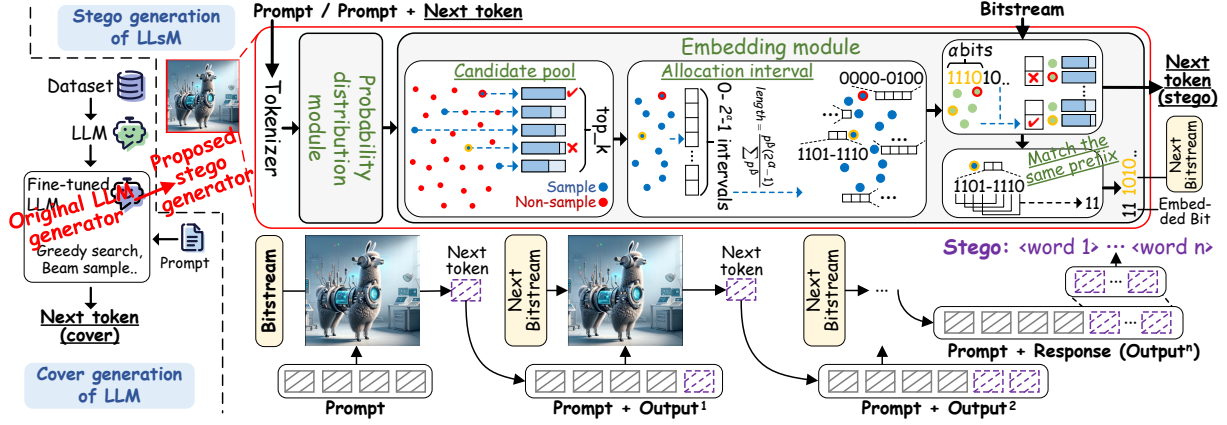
Stego generation of LLsM

Dataset

LLM

Fine-tuned LLM

Original LLM generator

Proposed stego generator

Greedy search, Beam sample..

Prompt

Next token (cover)

Cover generation of LLM

Prompt / Prompt + Next token

Tokenizer

Probability distribution module

Embedding module

Candidate pool

top_k

Sample

Non-sample

Allocation interval

0- $2^{\alpha}$-1 intervals

$length = \frac{p^{\beta}(2^{\alpha}-1)}{\sum p^{\beta}}$

0000-0100

1101-1110

Bitstream

$\alpha$ bits

111010..

Match the same prefix

1101-1110

11

11 1010

Next Bitstream

Embeded Bit

Next token (stego)

Bitstream

Next token

Next Bitstream

Next token

Next Bitstream

...

Prompt

Prompt + Output$^1$

Prompt + Output$^2$

Stego: <word 1> ··· <word n>

...

Prompt + Response (Output$^n$)